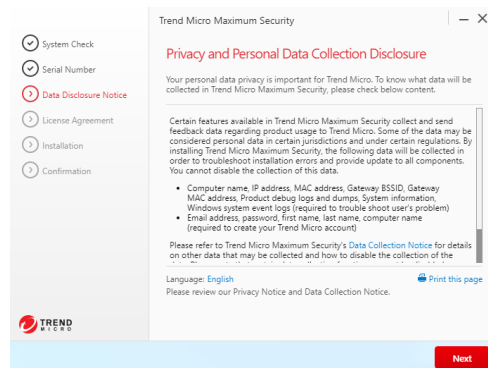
Trend Micro Maximum Security

System Check
Serial Number
Data Disclosure Notice
License Agreement
Installation
Confirmation

Privacy and Personal Data Collection Disclosure

Your personal data privacy is important for Trend Micro. To know what data will be collected in Trend Micro Maximum Security, please check below content.

Certain features available in Trend Micro Maximum Security collect and send feedback data regarding product usage to Trend Micro. Some of the data may be considered personal data in certain jurisdictions and under certain regulations. By installing Trend Micro Maximum Security, the following data will be collected in order to troubleshoot installation errors and provide update to all components. You cannot disable the collection of this data.

- Computer name, IP address, MAC address, Gateway BSSID, Gateway MAC address, Product debug logs and dumps, System information, Windows system event logs (required to trouble shoot user's problem)
- Email address, password, first name, last name, computer name (required to create your Trend Micro account)

Please refer to Trend Micro Maximum Security's Data Collection Notice for details on other data that may be collected and how to disable the collection of the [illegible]

Language: English
Print this page
Please review our Privacy Notice and Data Collection Notice.

TREND MICRO

Next